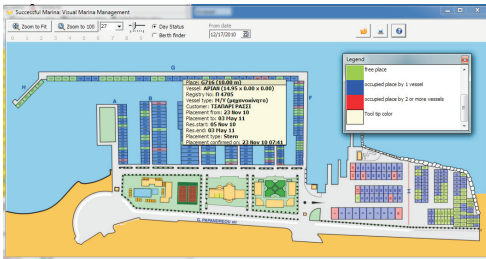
Succesful Marina: Visual Marina Management

Zoom to Fit
Zoom to 100
27
Day Status
Berth finder
From date
12/17/2010

G
N
A
B
C
D
E
F

Place: G716 (10.00 m)
Vessel: APIAN (14.95 x 0.00 x 0.00)
Registry No: Π 4705
Vessel type: M/Y (μηχανοκίνητο)
Customer: ΤΣΑΠΑΡΙ ΡΑΣΣΙ
Placement from: 23 Nov 10
Placement to: 03 May 11
Res.start: 05 Nov 10
Res.end: 03 May 11
Placement type: Stern
Placement confirmed on: 23 Nov 10 07:41

Legend
free place
occupied place by 1 vessel
occupied place by 2 or more vessels
Tool tip color

EL. PAPANDREOU AV.